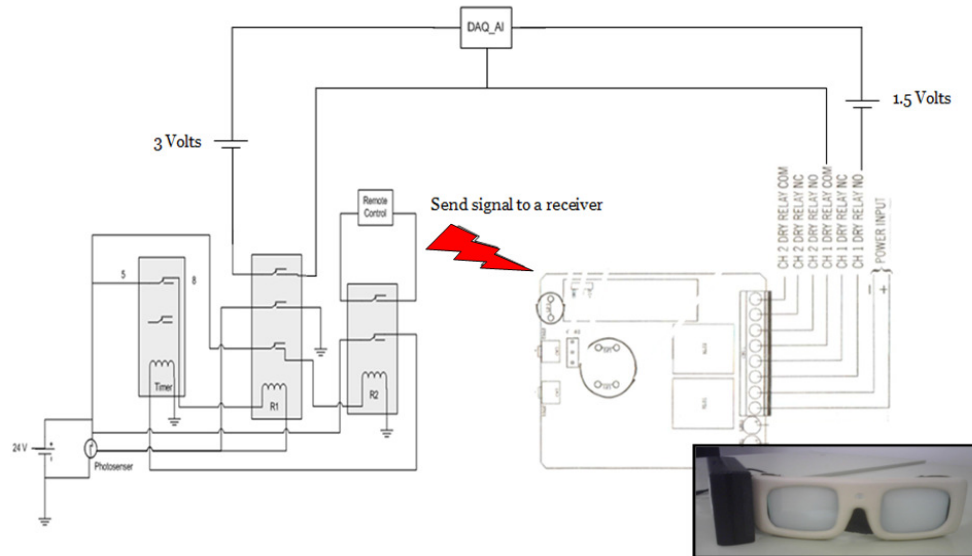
DAQ_AI

1.5 Volts

3 Volts

Send signal to a receiver

Remote Control

5

8

Timer

R1

R2

24 V

Photoserser

CH 2 DRY RELAY COM
CH 2 DRY RELAY NC
CH 2 DRY RELAY NO
CH 1 DRY RELAY COM
CH 1 DRY RELAY NC
CH 1 DRY RELAY NO
POWER INPUT

-
+